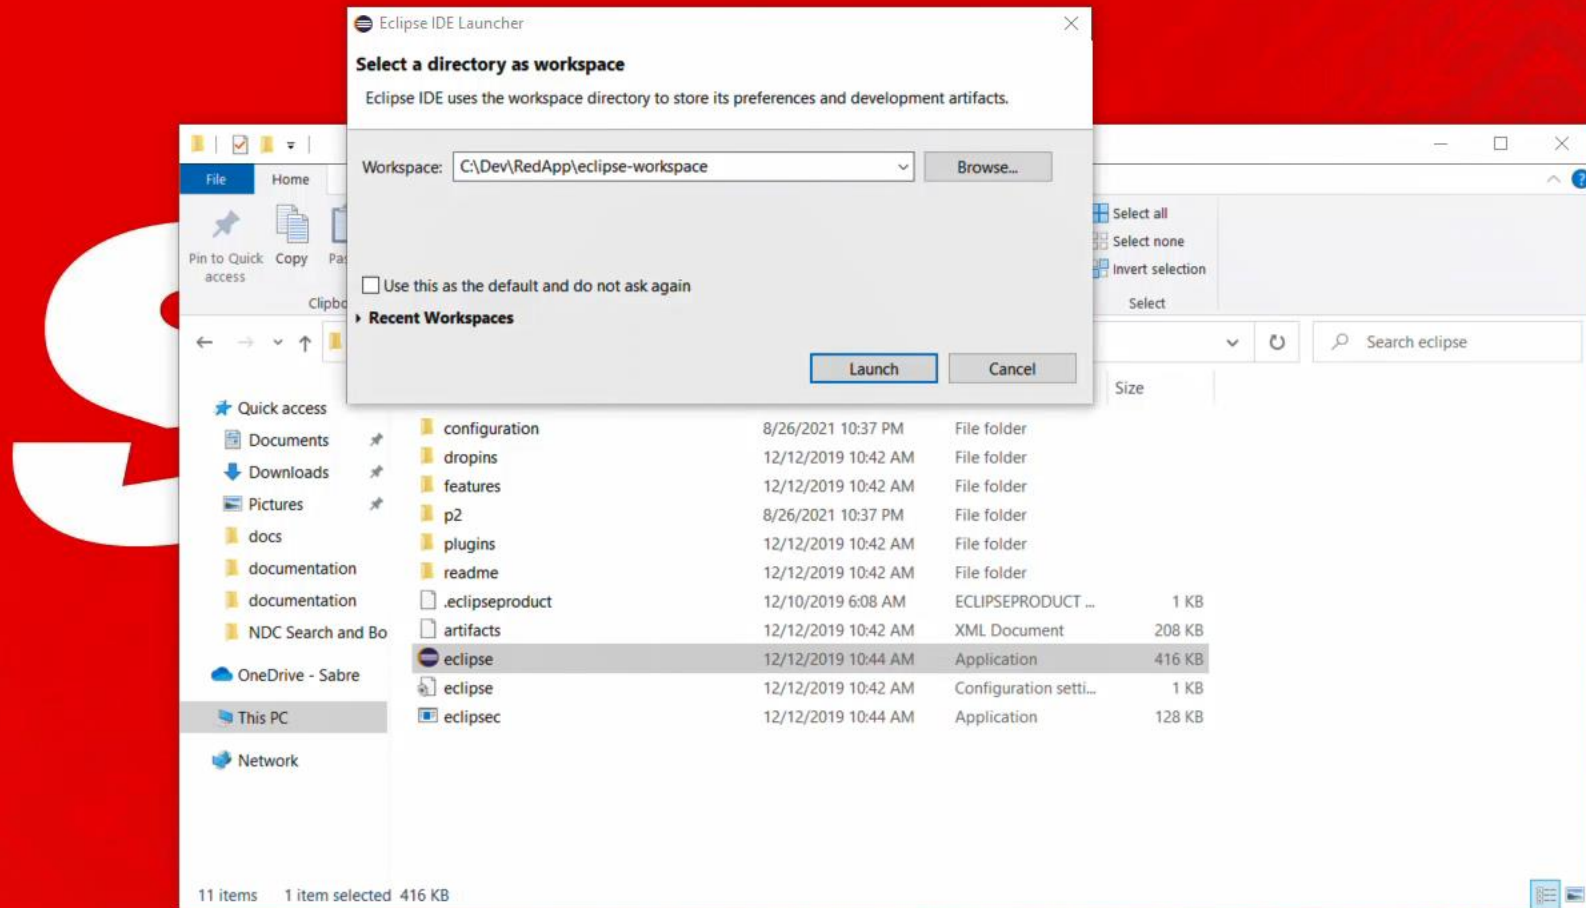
Eclipse IDE Launcher

Select a directory as workspace

Eclipse IDE uses the workspace directory to store its preferences and development artifacts.

Workspace: C:\Dev\RedApp\eclipse-workspace

Browse...

Use this as the default and do not ask again

Recent Workspaces

Launch

Cancel

File

Home

Pin to Quick access

Copy

Pa

Clipbo

Select all

Select none

Invert selection

Select

Search eclipse

Size

Quick access

Documents

Downloads

Pictures

docs

documentation

documentation

NDC Search and Bo

OneDrive - Sabre

This PC

Network

| | | | |
|---|---|---|---|
| configuration | 8/26/2021 10:37 PM | File folder | |
| dropins | 12/12/2019 10:42 AM | File folder | |
| features | 12/12/2019 10:42 AM | File folder | |
| p2 | 8/26/2021 10:37 PM | File folder | |
| plugins | 12/12/2019 10:42 AM | File folder | |
| readme | 12/12/2019 10:42 AM | File folder | |
| .eclipseproduct | 12/10/2019 6:08 AM | ECLIPSEPRODUCT ... | 1 KB |
| artifacts | 12/12/2019 10:42 AM | XML Document | 208 KB |
| eclipse | 12/12/2019 10:44 AM | Application | 416 KB |
| eclipse | 12/12/2019 10:42 AM | Configuration setti... | 1 KB |
| eclipsec | 12/12/2019 10:44 AM | Application | 128 KB |

11 items 1 item selected 416 KB